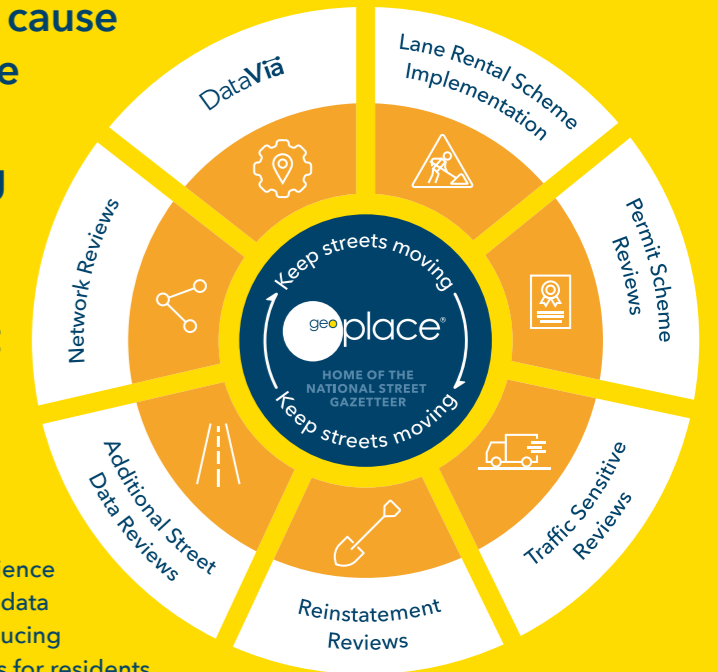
cause
e
u

ence
data
ucing
s for residents

DataVia

Lane Rental Scheme Implementation

Permit Scheme Reviews

Traffic Sensitive Reviews

Reinstatement Reviews

Additional Street Data Reviews

Network Reviews

Keep streets moving

geoplace®

HOME OF THE NATIONAL STREET GAZETTEER

Keep streets moving